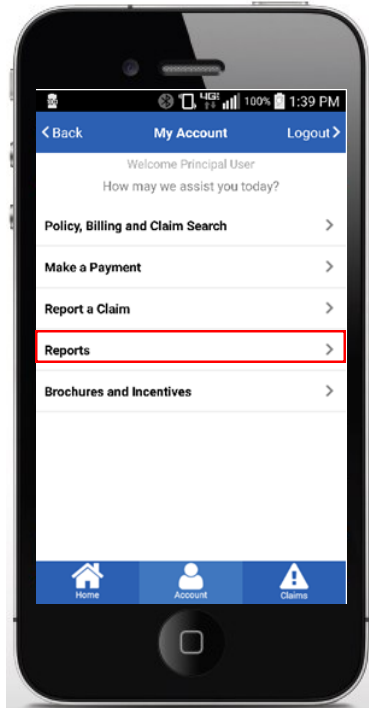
4G 100% 1:39 PM

< Back
My Account
Logout >

Welcome Principal User
How may we assist you today?

Policy, Billing and Claim Search >

Make a Payment >

Report a Claim >

Reports >

Brochures and Incentives >

Home
Account
Claims